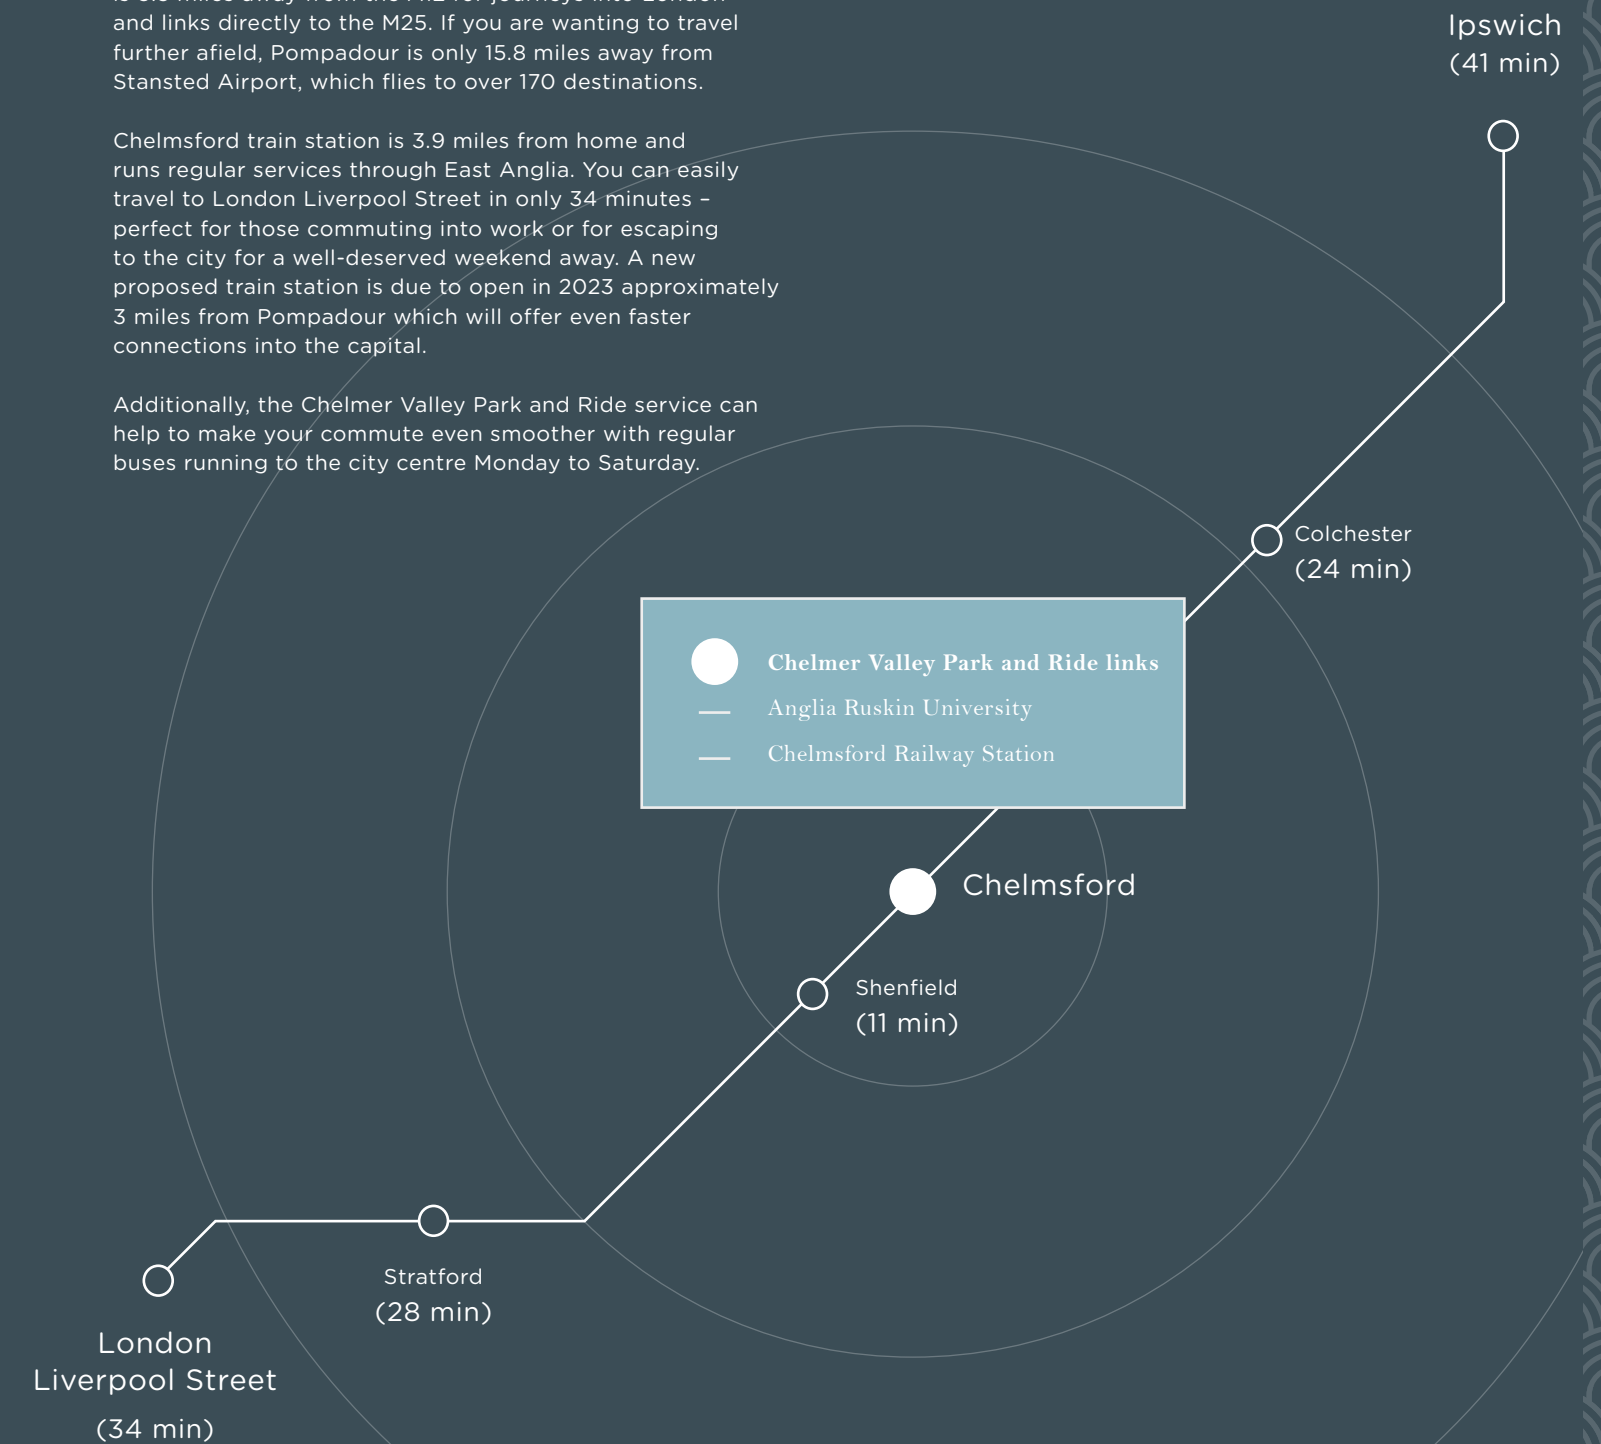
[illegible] and links directly to the M25. If you are wanting to travel further afield, Pompadour is only 15.8 miles away from Stansted Airport, which flies to over 170 destinations.

Chelmsford train station is 3.9 miles from home and runs regular services through East Anglia. You can easily travel to London Liverpool Street in only 34 minutes – perfect for those commuting into work or for escaping to the city for a well-deserved weekend away. A new proposed train station is due to open in 2023 approximately 3 miles from Pompadour which will offer even faster connections into the capital.

Additionally, the Chelmer Valley Park and Ride service can help to make your commute even smoother with regular buses running to the city centre Monday to Saturday.

Ipswich
(41 min)

Colchester
(24 min)

Chelmer Valley Park and Ride links
Anglia Ruskin University
Chelmsford Railway Station

Chelmsford

Shenfield
(11 min)

Stratford
(28 min)

London
Liverpool Street
(34 min)